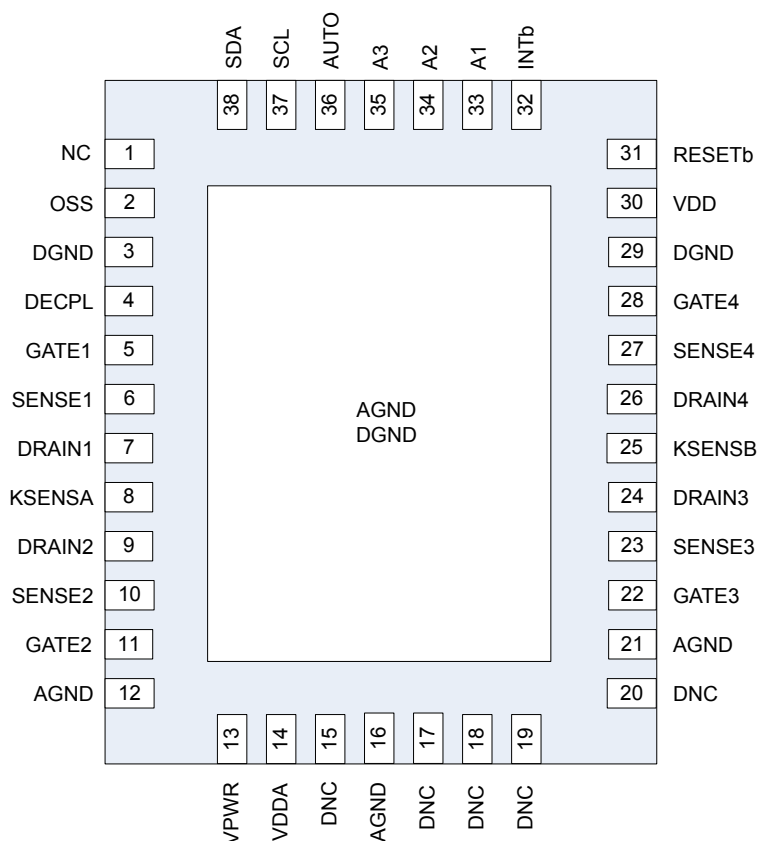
SDA 38
SCL 37
AUTO 36
A3 35
A2 34
A1 33
INTb 32

NC 1
OSS 2
DGND 3
DECPL 4
GATE1 5
SENSE1 6
DRAIN1 7
KSENSA 8
DRAIN2 9
SENSE2 10
GATE2 11
AGND 12

31 RESETb
30 VDD
29 DGND
28 GATE4
27 SENSE4
26 DRAIN4
25 KSENSB
24 DRAIN3
23 SENSE3
22 GATE3
21 AGND
20 DNC

AGND
DGND

13 VPWR
14 VDDA
15 DNC
16 AGND
17 DNC
18 DNC
19 DNC